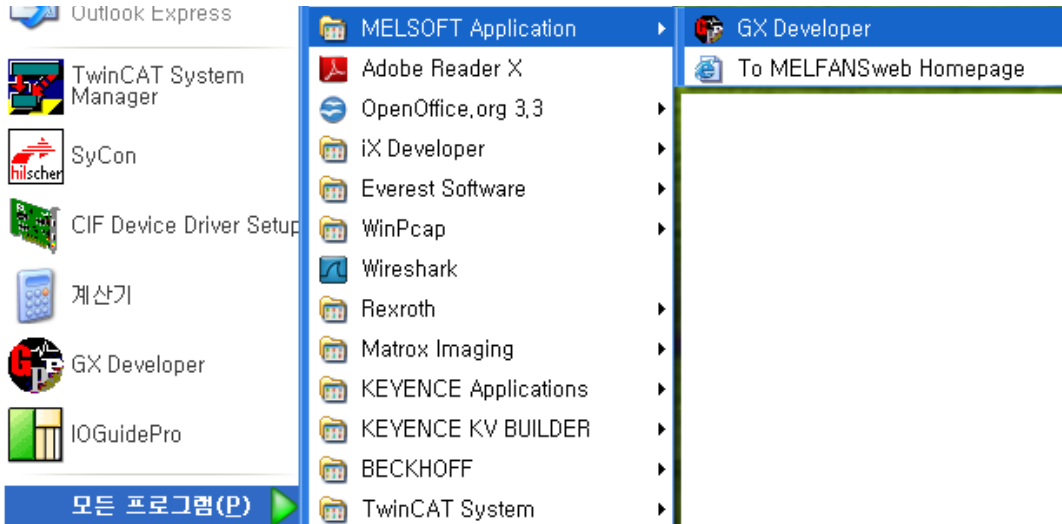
Outlook Express
TwinCAT System Manager
SyCon
CIF Device Driver Setup
계산기
GX Developer
IOGuidePro
모든 프로그램(P)

MELSOFT Application
Adobe Reader X
OpenOffice.org 3.3
iX Developer
Everest Software
WinPcap
Wireshark
Rexroth
Matrox Imaging
KEYENCE Applications
KEYENCE KV BUILDER
BECKHOFF
TwinCAT System

GX Developer
To MELFANSweb Homepage